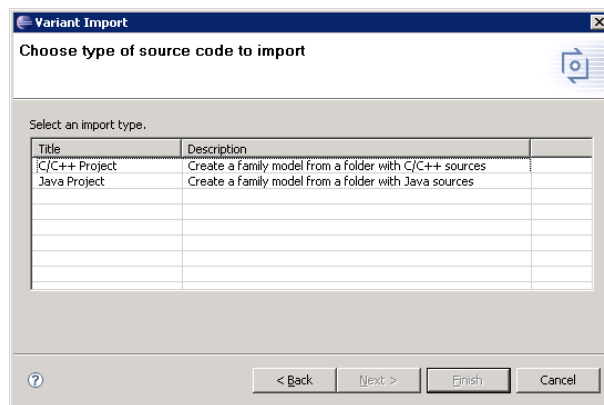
Variant Import

Choose type of source code to import

Select an import type.

| Title | Description |
|---|---|
| C/C++ Project | Create a family model from a folder with C/C++ sources |
| Java Project | Create a family model from a folder with Java sources |

?

< Back    Next >    Finish    Cancel